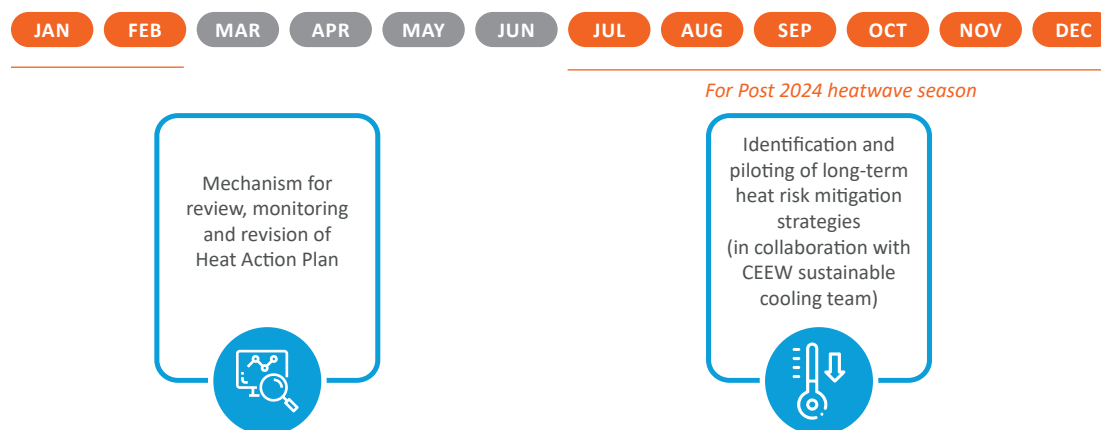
JAN FEB MAR APR MAY JUN JUL AUG SEP OCT NOV DEC

For Post 2024 heatwave season

Mechanism for review, monitoring and revision of Heat Action Plan

Identification and piloting of long-term heat risk mitigation strategies (in collaboration with CEEW sustainable cooling team)